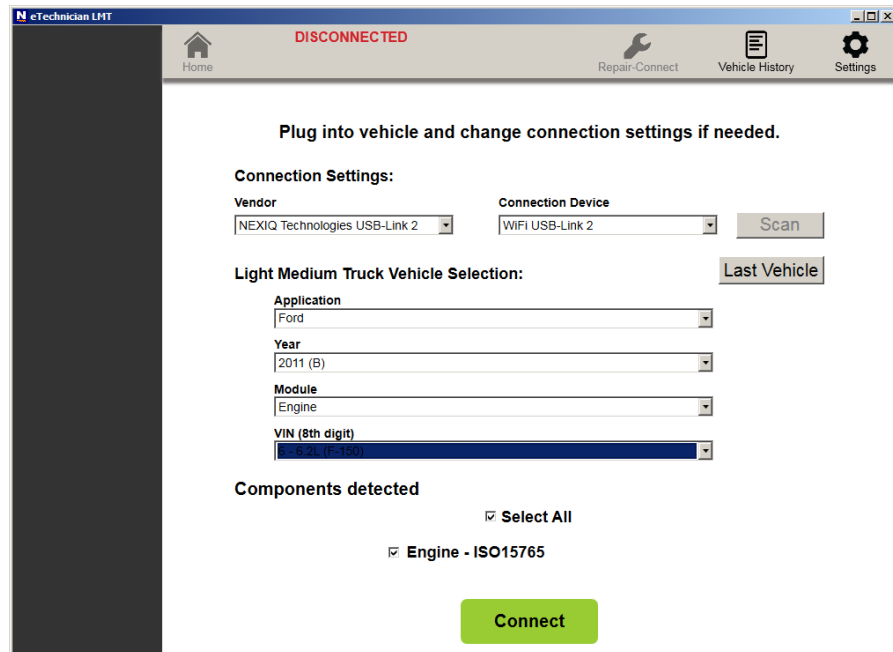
N eTechnician LMT

Home

DISCONNECTED

Repair-Connect

Vehicle History

Settings

Plug into vehicle and change connection settings if needed.

Connection Settings:

Vendor
NEXIQ Technologies USB-Link 2

Connection Device
WiFi USB-Link 2

Scan

Light Medium Truck Vehicle Selection:

Last Vehicle

Application
Ford

Year
2011 (B)

Module
Engine

VIN (8th digit)
6 - 6.2L (F-150)

Components detected

☑ Select All

☑ Engine - ISO15765

Connect